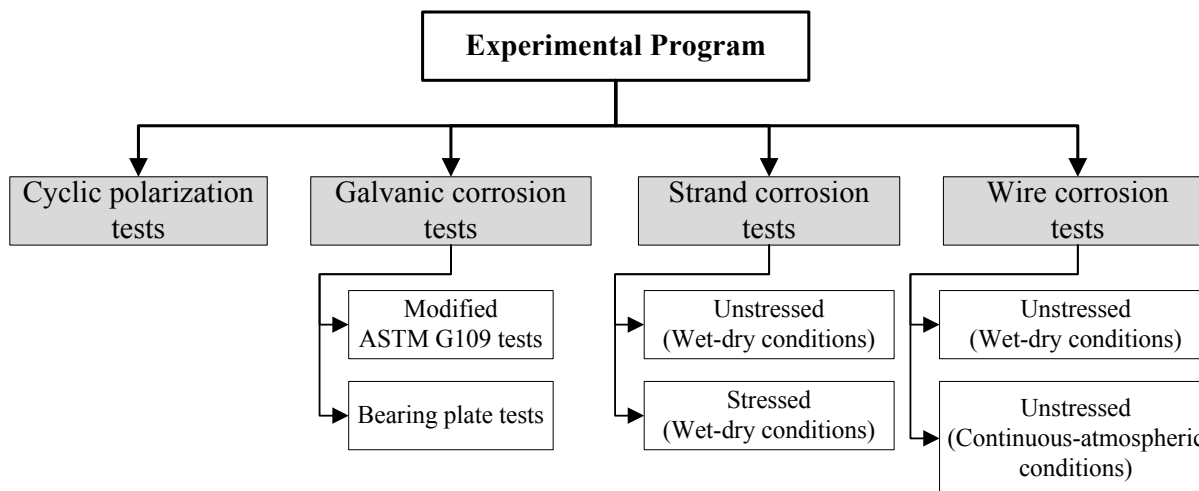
Experimental Program

Cyclic polarization tests

Galvanic corrosion tests

Modified ASTM G109 tests

Bearing plate tests

Strand corrosion tests

Unstressed (Wet-dry conditions)

Stressed (Wet-dry conditions)

Wire corrosion tests

Unstressed (Wet-dry conditions)

Unstressed (Continuous-atmospheric conditions)